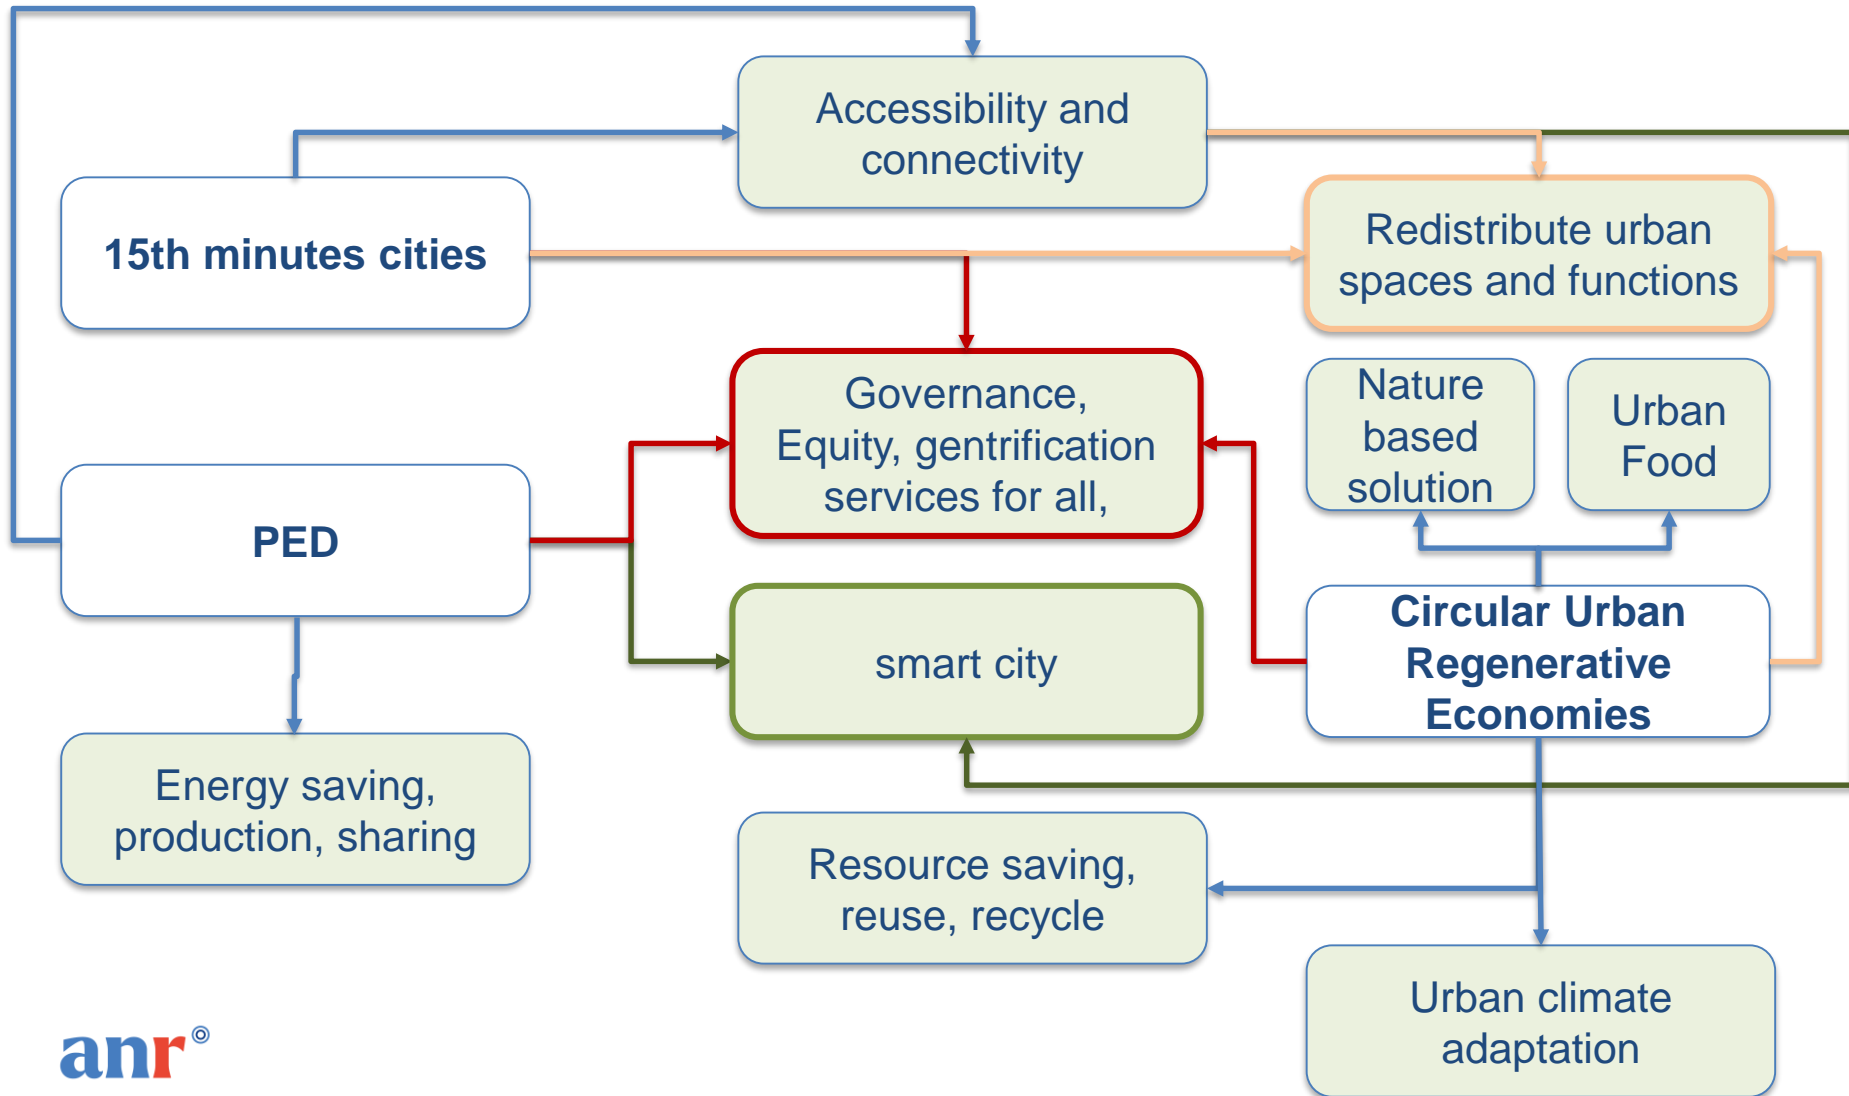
Accessibility and connectivity

15th minutes cities

Redistribute urban spaces and functions

Governance, Equity, gentrification services for all,

Nature based solution

Urban Food

PED

smart city

Circular Urban Regenerative Economies

Energy saving, production, sharing

Resource saving, reuse, recycle

Urban climate adaptation

anr